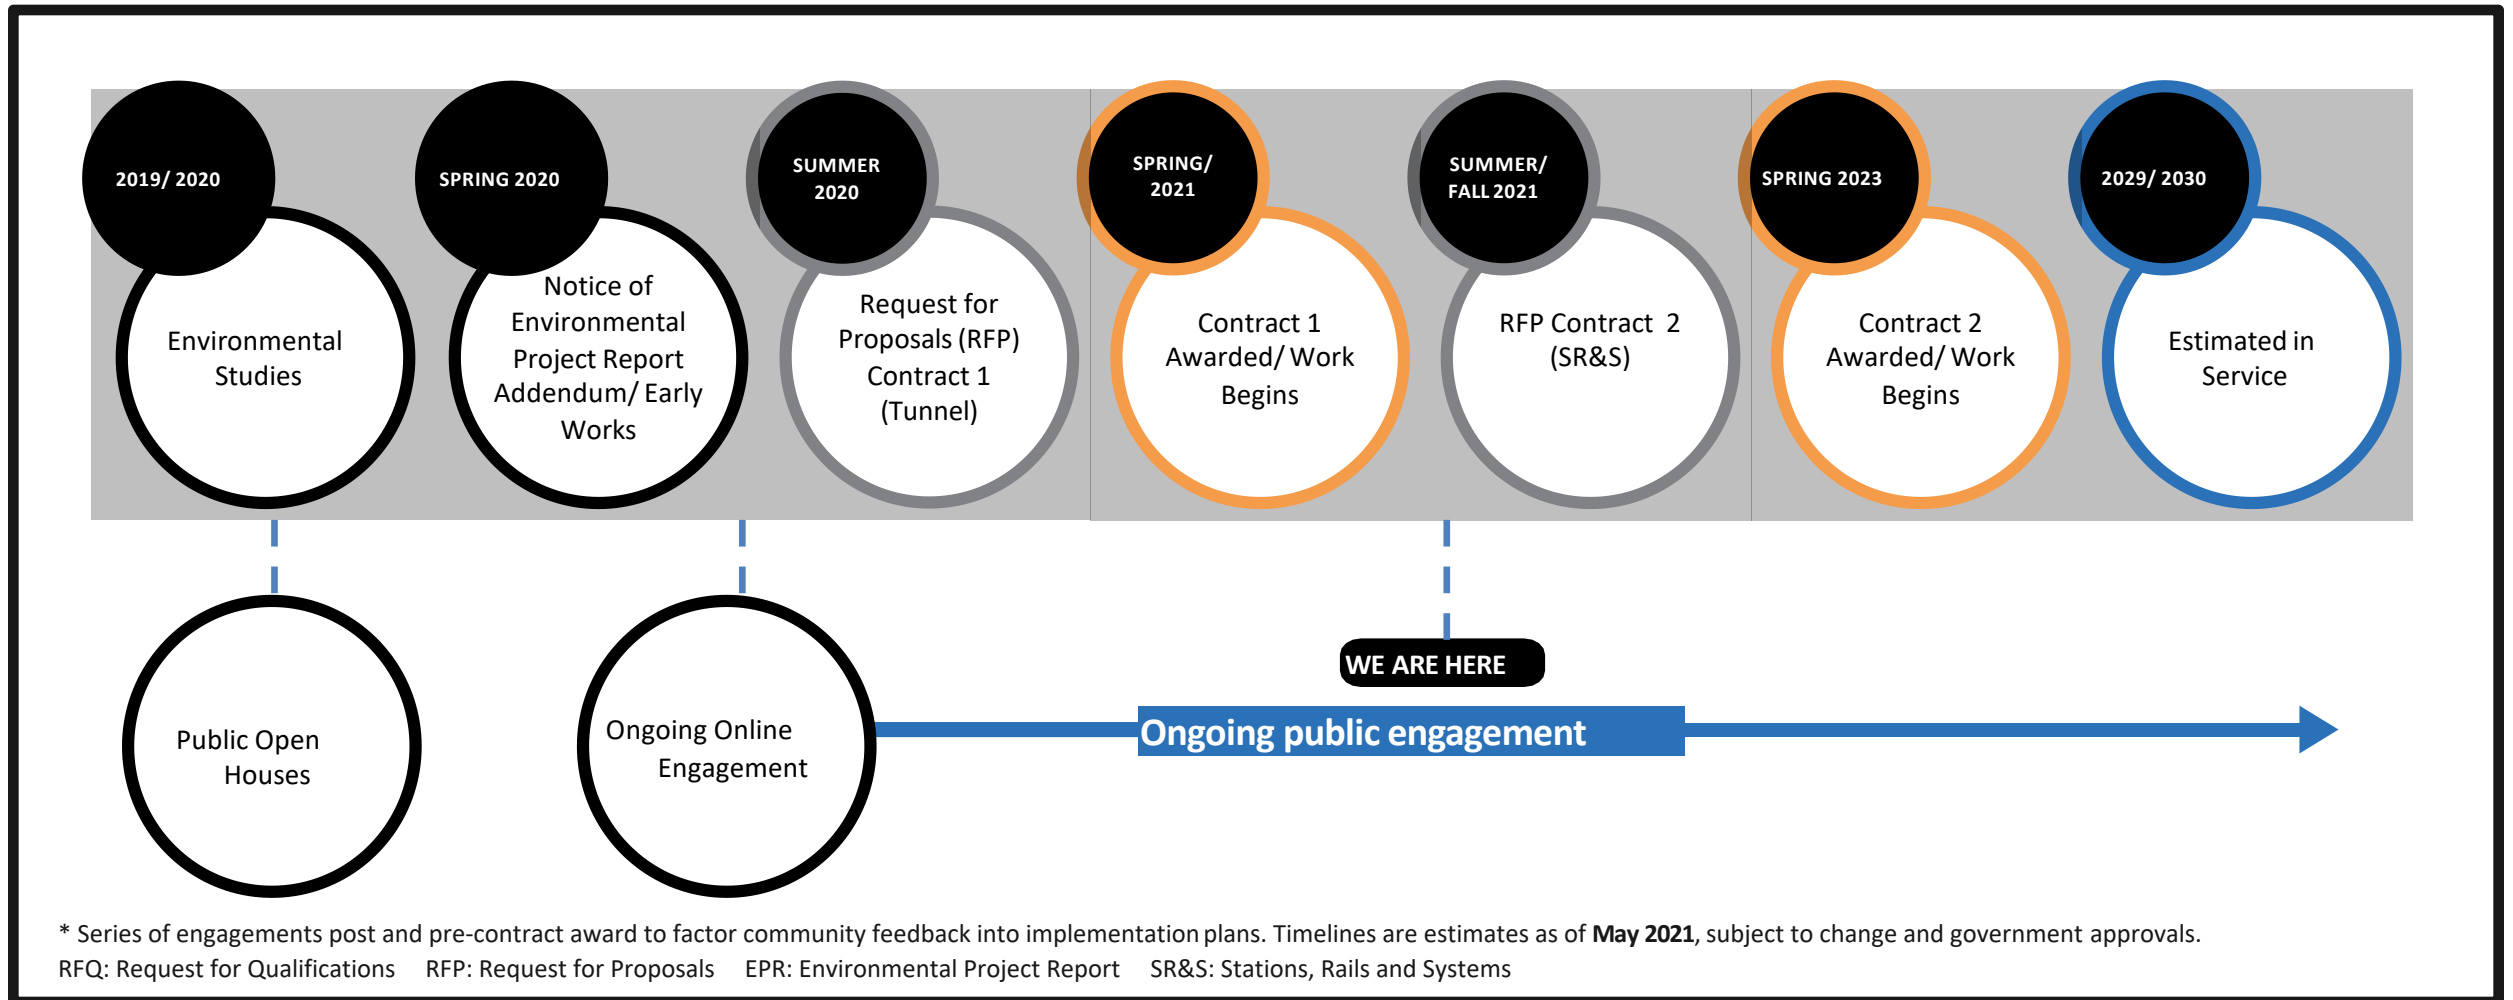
2019/ 2020

Environmental Studies

SPRING 2020

Notice of Environmental Project Report Addendum/ Early Works

SUMMER 2020

Request for Proposals (RFP) Contract 1 (Tunnel)

SPRING/ 2021

Contract 1 Awarded/ Work Begins

SUMMER/ FALL 2021

RFP Contract 2 (SR&S)

SPRING 2023

Contract 2 Awarded/ Work Begins

2029/ 2030

Estimated in Service

Public Open Houses

Ongoing Online Engagement

WE ARE HERE

Ongoing public engagement

* Series of engagements post and pre-contract award to factor community feedback into implementation plans. Timelines are estimates as of **May 2021**, subject to change and government approvals.

RFQ: Request for Qualifications RFP: Request for Proposals EPR: Environmental Project Report SR&S: Stations, Rails and Systems